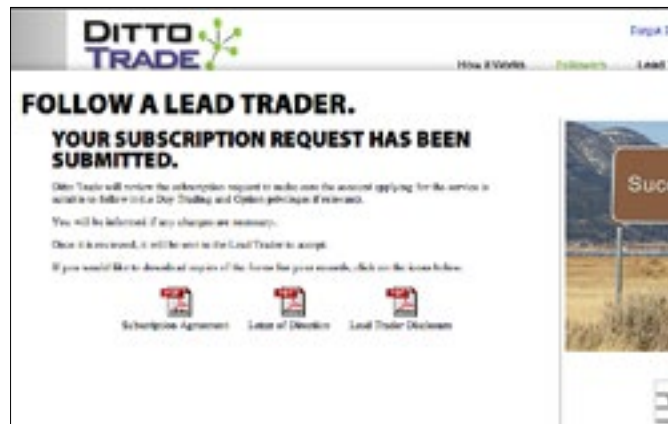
DITTO TRADE

Forgot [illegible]

How it Works Followers Lead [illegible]

FOLLOW A LEAD TRADER.

YOUR SUBSCRIPTION REQUEST HAS BEEN SUBMITTED.

Ditto Trade will review the subscription request to make sure the account applying for the service is suitable to follow incl. a Day Trading and Option privileges if relevant.

You will be informed if any changes are necessary.

Once it is reviewed, it will be sent to the Lead Trader to accept.

If you would like to download copies of the forms for your records, click on the icons below.

Subscription Agreement Letter of Direction Lead Trader Disclosure

Suc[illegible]